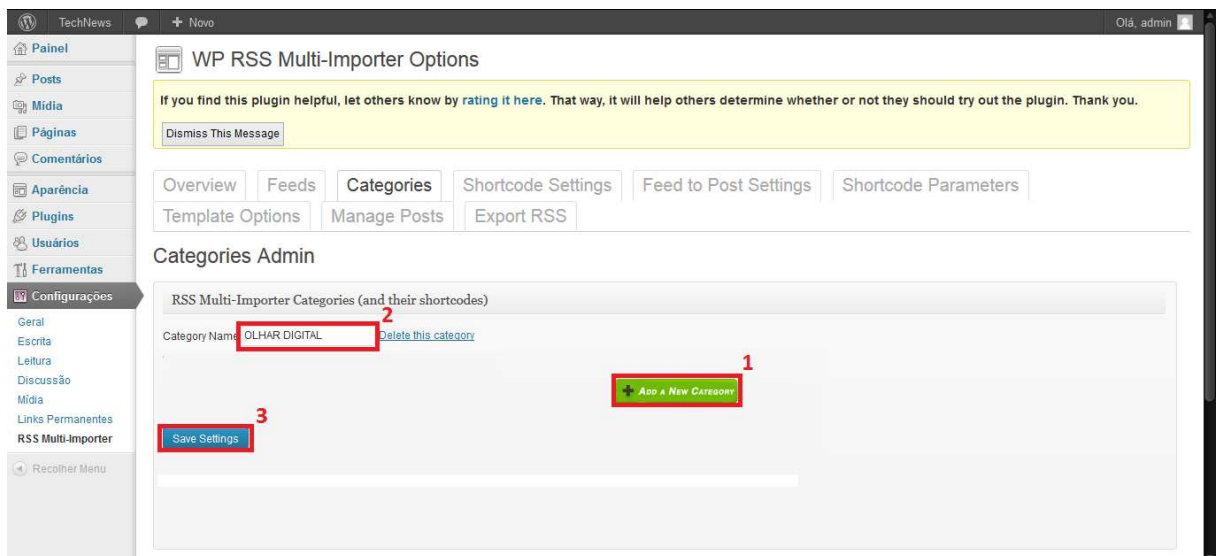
TechNews + Novo Olá, admin

Painel
Posts
Mídia
Páginas
Comentários
Aparência
Plugins
Usuários
Ferramentas
Configurações
Geral
Escrita
Leitura
Discussão
Mídia
Links Permanentes
RSS Multi-Importer
Recolher Menu

WP RSS Multi-Importer Options

If you find this plugin helpful, let others know by rating it here. That way, it will help others determine whether or not they should try out the plugin. Thank you.

Dismiss This Message

Overview | Feeds | Categories | Shortcode Settings | Feed to Post Settings | Shortcode Parameters | Template Options | Manage Posts | Export RSS

Categories Admin

RSS Multi-Importer Categories (and their shortcodes)

2
Category Name OLHAR DIGITAL Delete this category

1
ADD A NEW CATEGORY

3
Save Settings